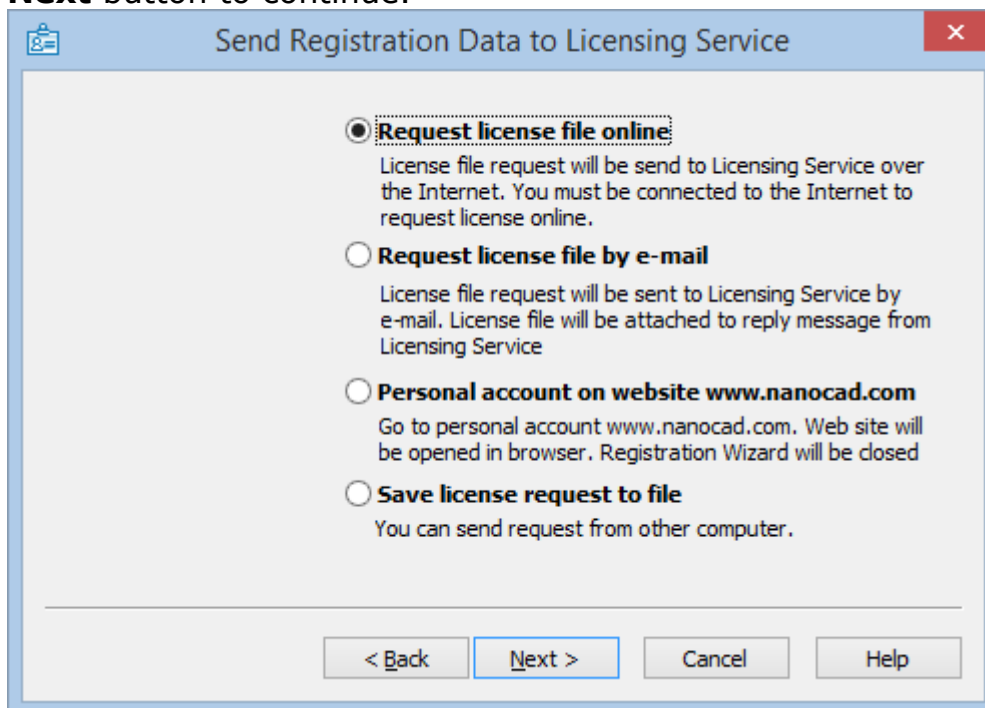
Next button to continue.

Send Registration Data to Licensing Service

×

Request license file online

License file request will be send to Licensing Service over the Internet. You must be connected to the Internet to request license online.

Request license file by e-mail

License file request will be sent to Licensing Service by e-mail. License file will be attached to reply message from Licensing Service

Personal account on website www.nanocad.com

Go to personal account www.nanocad.com. Web site will be opened in browser. Registration Wizard will be closed

Save license request to file

You can send request from other computer.

< Back

Next >

Cancel

Help